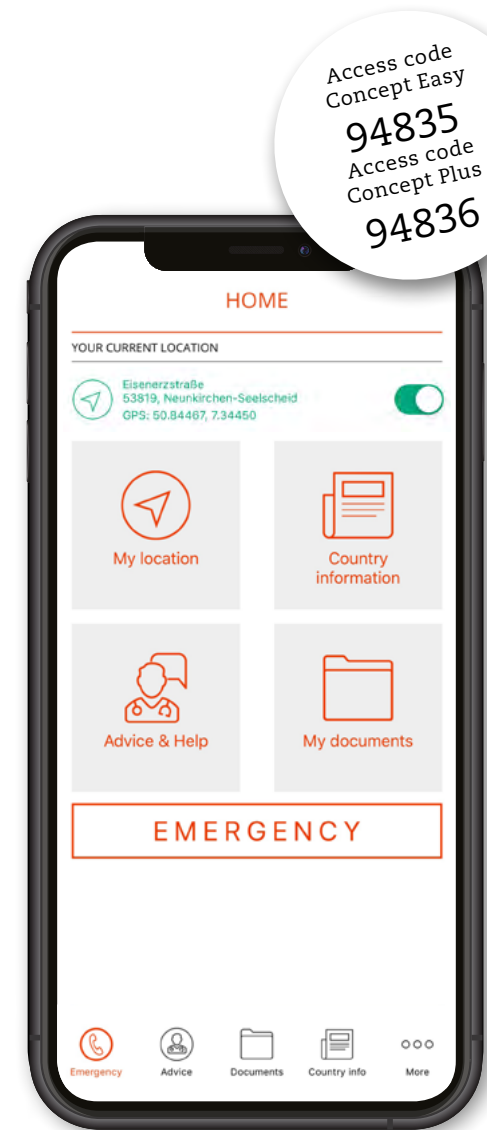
Access code
Concept Easy
94835
Access code
Concept Plus
94836

HOME

YOUR CURRENT LOCATION

Eisenerzstraße
53819, Neunkirchen-Seelscheid
GPS: 50.84467, 7.34450

My location

Country information

Advice & Help

My documents

EMERGENCY

Emergency

Advice

Documents

Country info

More